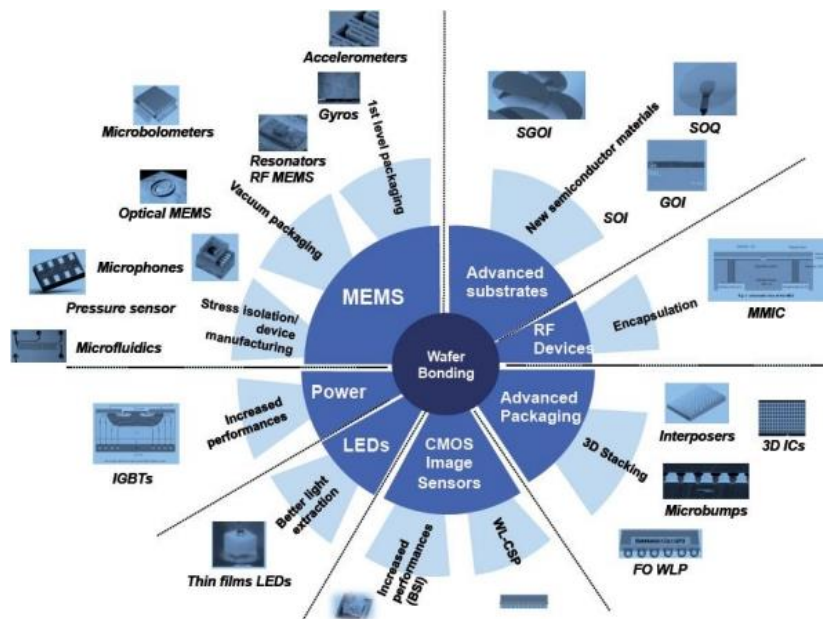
Accelerometers

Gyros

1st level packaging

Microbolometers

Resonators RF MEMS

Optical MEMS

Vacuum packaging

Microphones

Pressure sensor

Stress isolation/ device manufacturing

Microfluidics

MEMS

SGOI

New semiconductor materials

SOQ

GOI

SOI

Advanced substrates

RF Devices

Encapsulation

MMIC

Wafer Bonding

Power

Increased performances

IGBTs

LEDs

Better light extraction

Thin films LEDs

CMOS Image Sensors

Increased performances (BSI)

WL-CSP

Advanced Packaging

3D Stacking

Interposers

3D ICs

Microbumps

FO WLP